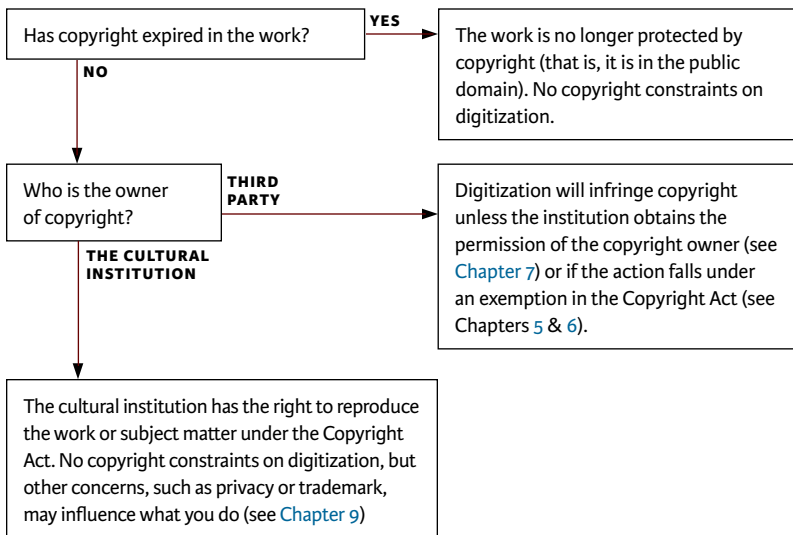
Has copyright expired in the work?

YES

The work is no longer protected by copyright (that is, it is in the public domain). No copyright constraints on digitization.

NO

Who is the owner of copyright?

THIRD PARTY

Digitization will infringe copyright unless the institution obtains the permission of the copyright owner (see Chapter 7) or if the action falls under an exemption in the Copyright Act (see Chapters 5 & 6).

THE CULTURAL INSTITUTION

The cultural institution has the right to reproduce the work or subject matter under the Copyright Act. No copyright constraints on digitization, but other concerns, such as privacy or trademark, may influence what you do (see Chapter 9)